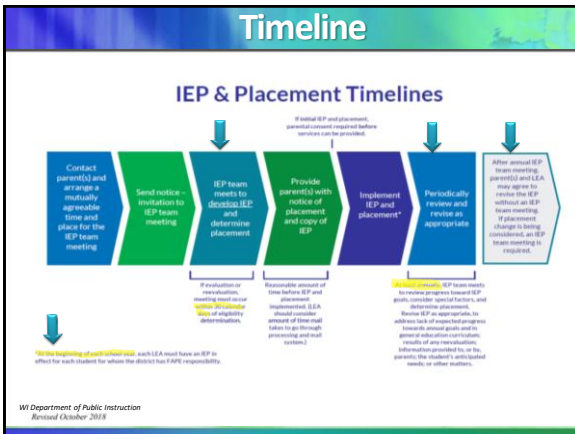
Timeline

IEP & Placement Timelines

If initial IEP and placement, parental consent required before services can be provided.

Contact parent(s) and arrange a mutually agreeable time and place for the IEP team meeting

Send notice – invitation to IEP team meeting

IEP team meets to develop IEP and determine placement

Provide parent(s) with notice of placement and copy of IEP

Implement IEP and placement*

Periodically review and revise as appropriate

After annual IEP team meeting, parent(s) and LEA may agree to revise the IEP without an IEP team meeting. If placement change is being considered, an IEP team meeting is required.

If evaluation or reevaluation, meeting must occur within 30 calendar days of eligibility determination.

Reasonable amount of time before IEP and placement implemented. (LEA should consider amount of time mail takes to go through processing and mail system.)

At least annually, IEP team meets to review progress toward IEP goals, consider special factors, and determine placement. Revise IEP as appropriate, to address lack of expected progress towards annual goals and in general education curriculum; results of any reevaluation; information provided to, or by, parents; the student's anticipated needs; or other matters.

*At the beginning of each school year, each LEA must have an IEP in effect for each student for whom the district has FAPE responsibility.

WI Department of Public Instruction
Revised October 2018